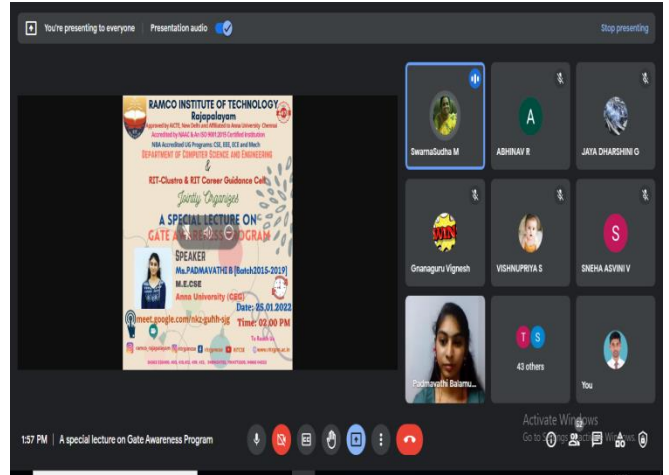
You're presenting to everyone | Presentation audio

Stop presenting

RAMCO INSTITUTE OF TECHNOLOGY
Rajapalayam
Approved by AICTE, New Delhi and Affiliated to Anna University, Chennai
Accredited by NAAC & An ISO 9001:2015 Certified Institution
NBA Accredited UG Programs: CSE, EEE, ECE and Mech
DEPARTMENT OF COMPUTER SCIENCE AND ENGINEERING
&
RIT-Clustra & RIT Career Guidance Cell,
Jointly Organizes
A SPECIAL LECTURE ON
GATE A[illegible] PROGRAM
SPEAKER
Ms.PADMAVATHI B [Batch2015-2019]
M.E.CSE
Anna University (CEG)
Date: 25.01.2022
Time: 02.00 PM
meet.google.com/ekz-guhh-sjg
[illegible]

SwarnaSudha M
A
ABHINAV R
JAYA DHARSHINI G
Gnanaguru Vignesh
VISHNUPRIYA S
S
SNEHA ASVINI V
Padmavathi Balamu...
T S
43 others
You

Activate Windows
Go to Settings to activate Windows.

1:57 PM | A special lecture on Gate Awareness Program